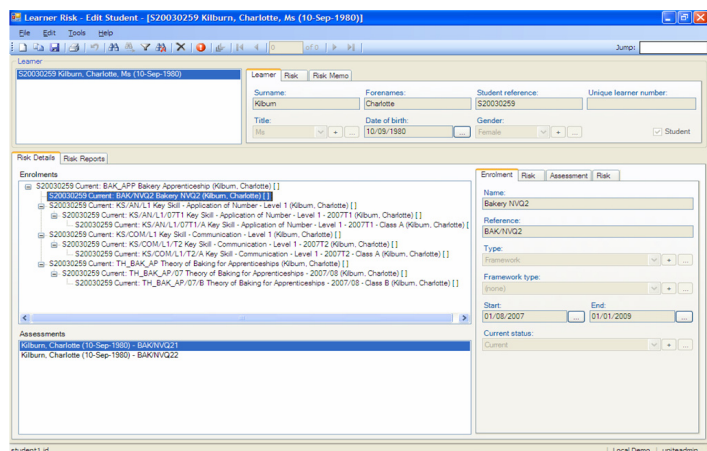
Learner Risk - Edit Student - [S20030259 Kilburn, Charlotte, Ms (10-Sep-1980)]

File Edit Tools Help

Jump:

Learner

S20030259 Kilburn, Charlotte, Ms (10-Sep-1980)

Learner | Risk | Risk Memo

Surname: Kilburn
Forenames: Charlotte
Student reference: S20030259
Unique learner number:

Title: Ms
Date of birth: 10/09/1980
Gender: Female
Student

Risk Details | Risk Reports

Enrolments

S20030259 Current: BAK_APP Bakery Apprenticeship (Kilburn, Charlotte) [ ]
S20030259 Current: BAK/NVQ2 Bakery NVQ2 (Kilburn, Charlotte) [ ]
S20030259 Current: KS/AN/L1 Key Skill - Application of Number - Level 1 (Kilburn, Charlotte) [ ]
S20030259 Current: KS/AN/L1/07T1 Key Skill - Application of Number - Level 1 - 2007T1 (Kilburn, Charlotte) [ ]
S20030259 Current: KS/AN/L1/07T1/A Key Skill - Application of Number - Level 1 - 2007T1 - Class A (Kilburn, Charlotte) [
S20030259 Current: KS/COM/L1 Key Skill - Communication - Level 1 (Kilburn, Charlotte) [ ]
S20030259 Current: KS/COM/L1/T2 Key Skill - Communication - Level 1 - 2007T2 (Kilburn, Charlotte) [ ]
S20030259 Current: KS/COM/L1/T2/A Key Skill - Communication - Level 1 - 2007T2 - Class A (Kilburn, Charlotte) [ ]
S20030259 Current: TH_BAK_AP Theory of Baking for Apprenticeships (Kilburn, Charlotte) [ ]
S20030259 Current: TH_BAK_AP/07 Theory of Baking for Apprenticeships - 2007/08 (Kilburn, Charlotte) [ ]
S20030259 Current: TH_BAK_AP/07/B Theory of Baking for Apprenticeships - 2007/08 - Class B (Kilburn, Charlotte) [ ]

Enrolment | Risk | Assessment | Risk

Name: Bakery NVQ2
Reference: BAK/NVQ2
Type: Framework
Framework type: (none)
Start: 01/08/2007
End: 01/01/2009
Current status: Current

Assessments

Kilburn, Charlotte (10-Sep-1980) - BAK/NVQ21
Kilburn, Charlotte (10-Sep-1980) - BAK/NVQ22

student? id
Local Demo | uniteadmin